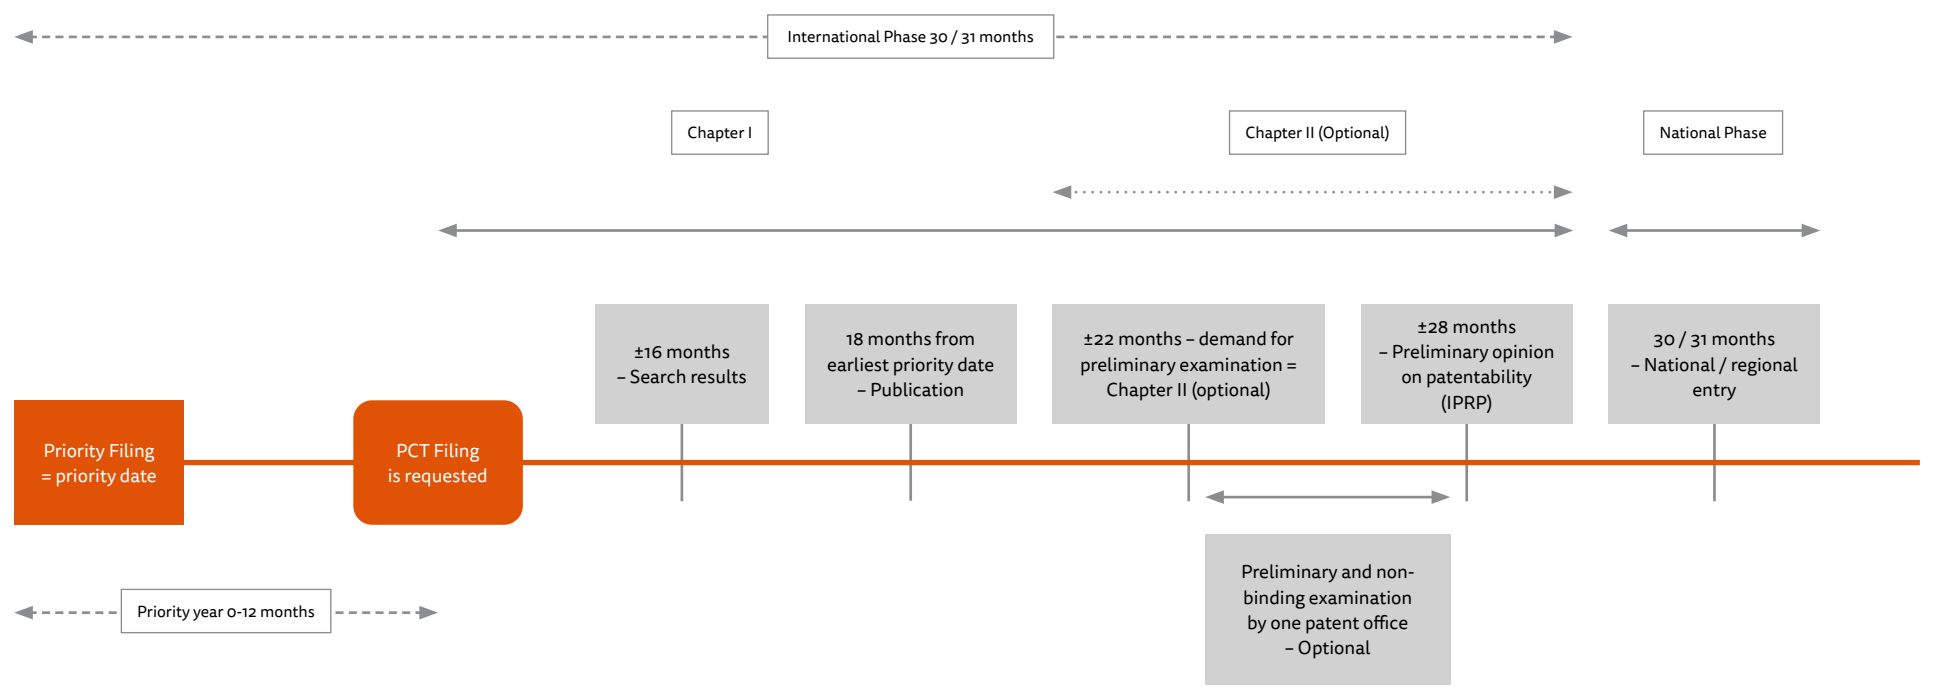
International Phase 30 / 31 months

Chapter I

Chapter II (Optional)

National Phase

±16 months
– Search results

18 months from earliest priority date
– Publication

±22 months – demand for preliminary examination = Chapter II (optional)

±28 months
– Preliminary opinion on patentability (IPRP)

30 / 31 months
– National / regional entry

Priority Filing
= priority date

PCT Filing
is requested

Preliminary and non-binding examination by one patent office
– Optional

Priority year 0-12 months